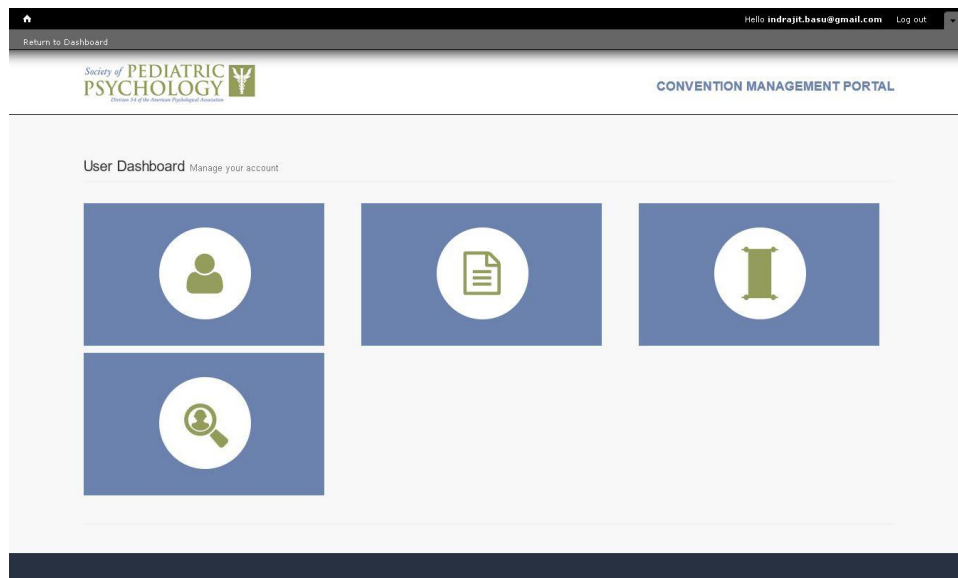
Hello indrajit.basu@gmail.com Log out

Return to Dashboard

Society of PEDIATRIC PSYCHOLOGY
Division 54 of the American Psychological Association

CONVENTION MANAGEMENT PORTAL

User Dashboard Manage your account